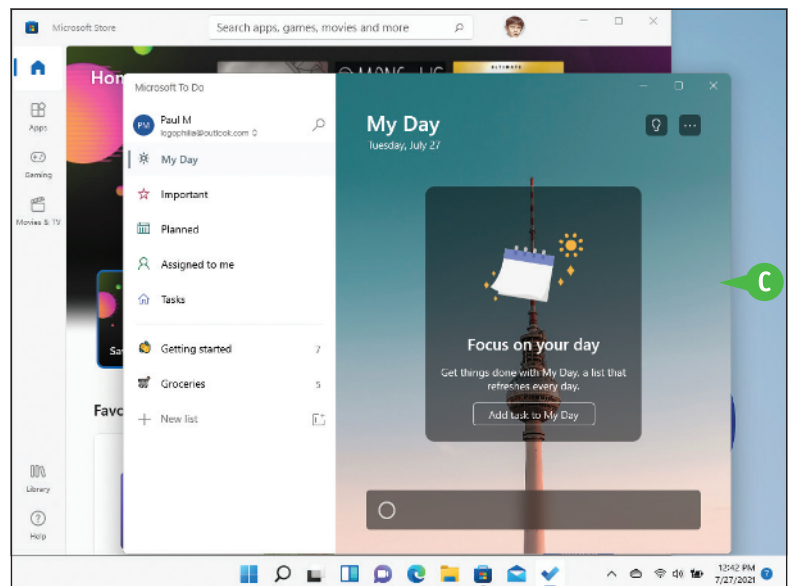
Microsoft Store

Search apps, games, movies and more

Home

Apps

Gaming

Movies & TV

Library

Help

Sa

Favo

Microsoft To Do

Paul M
logophilia@outlook.com

My Day

Important

Planned

Assigned to me

Tasks

Getting started 7

Groceries 5

New list

My Day
Tuesday, July 27

Focus on your day

Get things done with My Day, a list that refreshes every day.

Add task to My Day

C

12:42 PM
7/27/2021